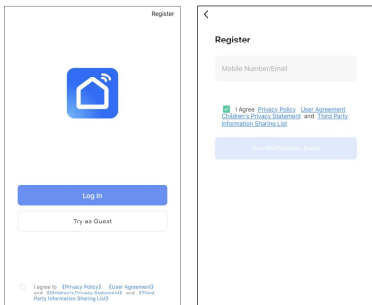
Register

Log In

Try as Guest

I agree to 《Privacy Policy》 《User Agreement》 and 《Children's Privacy Statement》 and 《Third Party Information Sharing List》

<

Register

Mobile Number/Email

I Agree Privacy Policy User Agreement Children's Privacy Statement and Third Party Information Sharing List

Get Verification Code